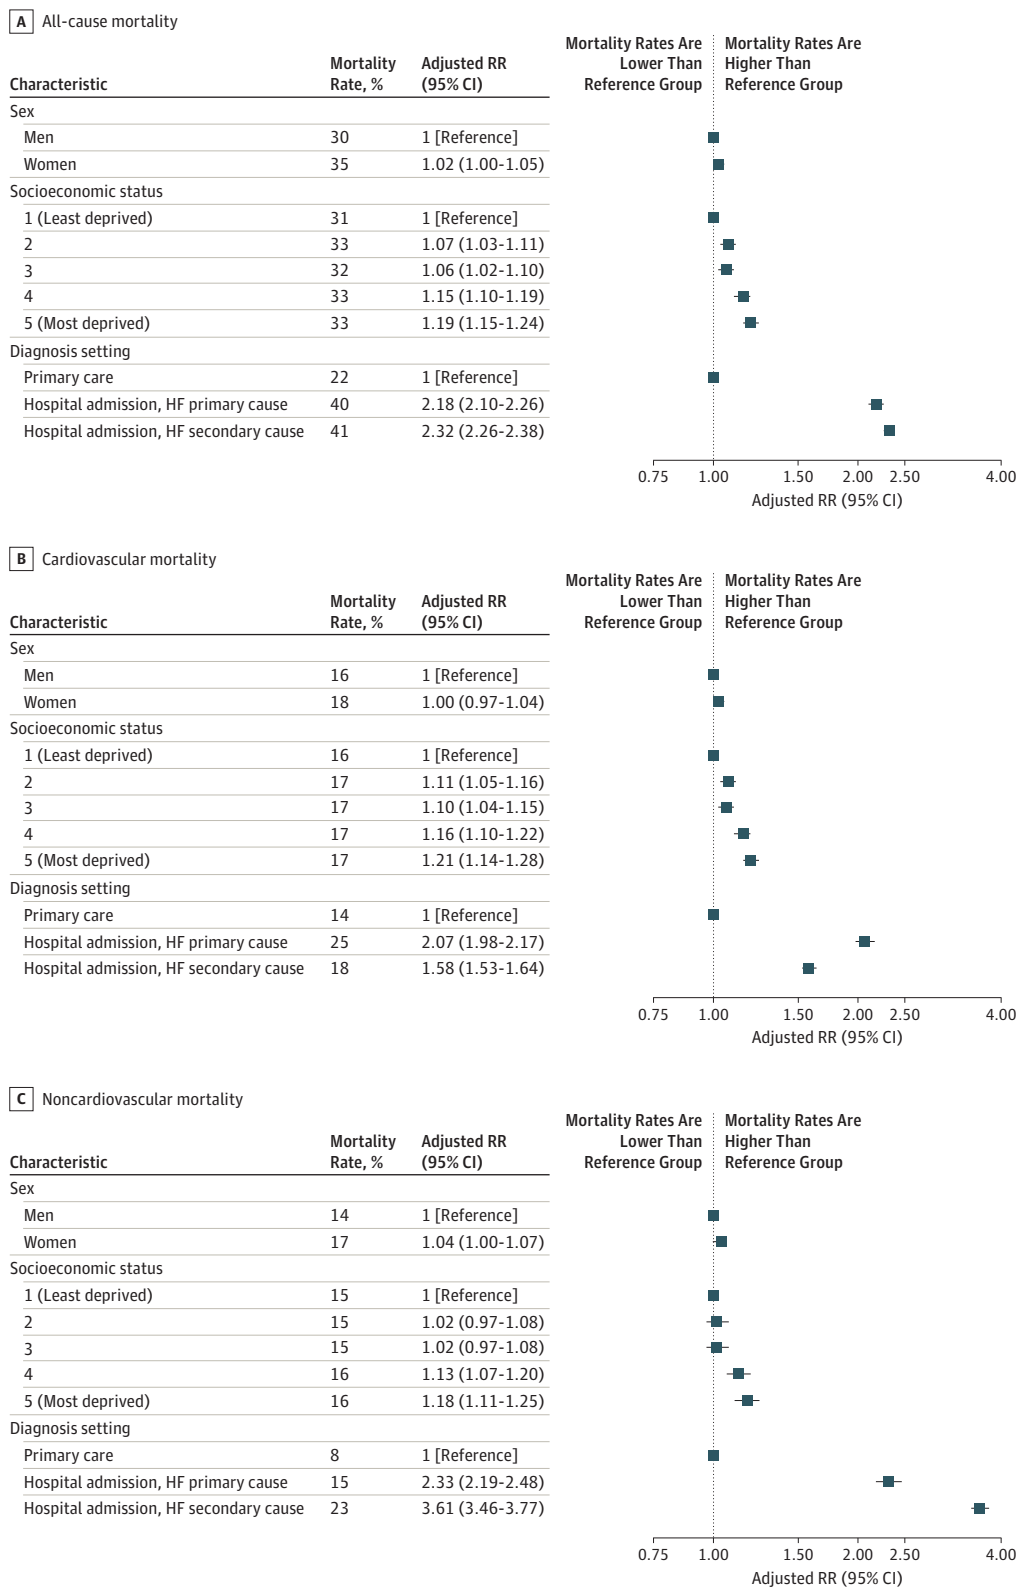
A All-cause mortality

| Characteristic | Mortality Rate, % | Adjusted RR (95% CI) |
|---|---|---|
| Sex | | |
| Men | 30 | 1 [Reference] |
| Women | 35 | 1.02 (1.00-1.05) |
| Socioeconomic status | | |
| 1 (Least deprived) | 31 | 1 [Reference] |
| 2 | 33 | 1.07 (1.03-1.11) |
| 3 | 32 | 1.06 (1.02-1.10) |
| 4 | 33 | 1.15 (1.10-1.19) |
| 5 (Most deprived) | 33 | 1.19 (1.15-1.24) |
| Diagnosis setting | | |
| Primary care | 22 | 1 [Reference] |
| Hospital admission, HF primary cause | 40 | 2.18 (2.10-2.26) |
| Hospital admission, HF secondary cause | 41 | 2.32 (2.26-2.38) |

Mortality Rates Are Lower Than Reference Group
Mortality Rates Are Higher Than Reference Group

0.75 1.00 1.50 2.00 2.50 4.00
Adjusted RR (95% CI)

B Cardiovascular mortality

| Characteristic | Mortality Rate, % | Adjusted RR (95% CI) |
|---|---|---|
| Sex | | |
| Men | 16 | 1 [Reference] |
| Women | 18 | 1.00 (0.97-1.04) |
| Socioeconomic status | | |
| 1 (Least deprived) | 16 | 1 [Reference] |
| 2 | 17 | 1.11 (1.05-1.16) |
| 3 | 17 | 1.10 (1.04-1.15) |
| 4 | 17 | 1.16 (1.10-1.22) |
| 5 (Most deprived) | 17 | 1.21 (1.14-1.28) |
| Diagnosis setting | | |
| Primary care | 14 | 1 [Reference] |
| Hospital admission, HF primary cause | 25 | 2.07 (1.98-2.17) |
| Hospital admission, HF secondary cause | 18 | 1.58 (1.53-1.64) |

Mortality Rates Are Lower Than Reference Group
Mortality Rates Are Higher Than Reference Group

0.75 1.00 1.50 2.00 2.50 4.00
Adjusted RR (95% CI)

C Noncardiovascular mortality

| Characteristic | Mortality Rate, % | Adjusted RR (95% CI) |
|---|---|---|
| Sex | | |
| Men | 14 | 1 [Reference] |
| Women | 17 | 1.04 (1.00-1.07) |
| Socioeconomic status | | |
| 1 (Least deprived) | 15 | 1 [Reference] |
| 2 | 15 | 1.02 (0.97-1.08) |
| 3 | 15 | 1.02 (0.97-1.08) |
| 4 | 16 | 1.13 (1.07-1.20) |
| 5 (Most deprived) | 16 | 1.18 (1.11-1.25) |
| Diagnosis setting | | |
| Primary care | 8 | 1 [Reference] |
| Hospital admission, HF primary cause | 15 | 2.33 (2.19-2.48) |
| Hospital admission, HF secondary cause | 23 | 3.61 (3.46-3.77) |

Mortality Rates Are Lower Than Reference Group
Mortality Rates Are Higher Than Reference Group

0.75 1.00 1.50 2.00 2.50 4.00
Adjusted RR (95% CI)